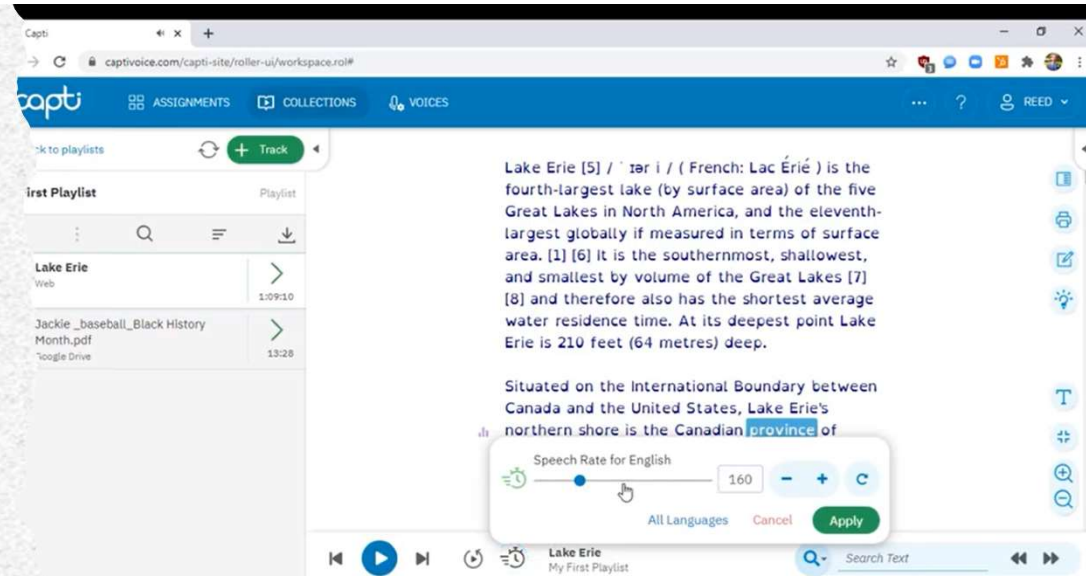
Capti

captivoice.com/capti-site/roller-ui/workspace.rol#

capti ASSIGNMENTS COLLECTIONS VOICES ... ? REED

ck to playlists + Track

irst Playlist Playlist

Lake Erie
Web
1:09:10

Jackie _baseball_Black History Month.pdf
Google Drive
13:28

Lake Erie [5] / ˈɪər i / ( French: Lac Érié ) is the fourth-largest lake (by surface area) of the five Great Lakes in North America, and the eleventh-largest globally if measured in terms of surface area. [1] [6] It is the southernmost, shallowest, and smallest by volume of the Great Lakes [7] [8] and therefore also has the shortest average water residence time. At its deepest point Lake Erie is 210 feet (64 metres) deep.

Situated on the International Boundary between Canada and the United States, Lake Erie's northern shore is the Canadian province of

Speech Rate for English
160
All Languages Cancel Apply

Lake Erie
My First Playlist
Search Text